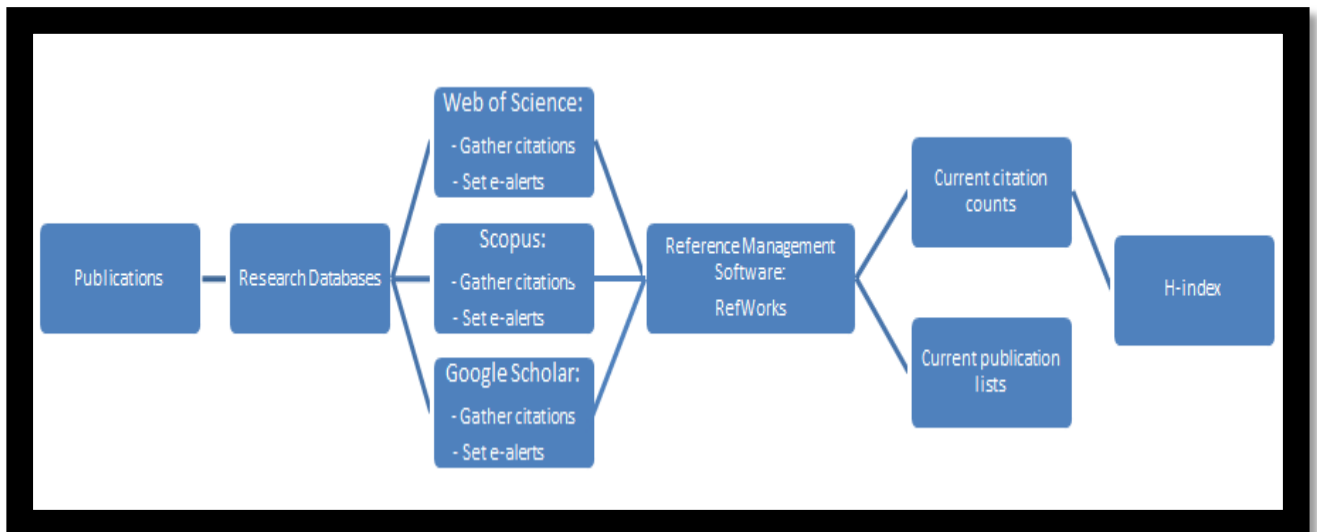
Publications

Research Databases

Web of Science:
- Gather citations
- Set e-alerts

Scopus:
- Gather citations
- Set e-alerts

Google Scholar:
- Gather citations
- Set e-alerts

Reference Management Software:
RefWorks

Current citation counts

Current publication lists

H-index